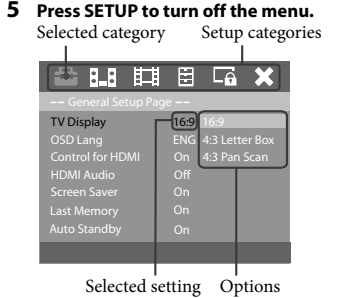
**5 Press SETUP to turn off the menu.**

Selected category Setup categories

-- General Setup Page --

| | | |
|---|---|---|
| TV Display | 16:9 | 16:9 |
| OSD Lang | ENG | 4:3 Letter Box |
| Control for HDMI | On | 4:3 Pan Scan |
| HDMI Audio | Off | |
| Screen Saver | On | |
| Last Memory | On | |
| Auto Standby | On | |

Selected setting Options